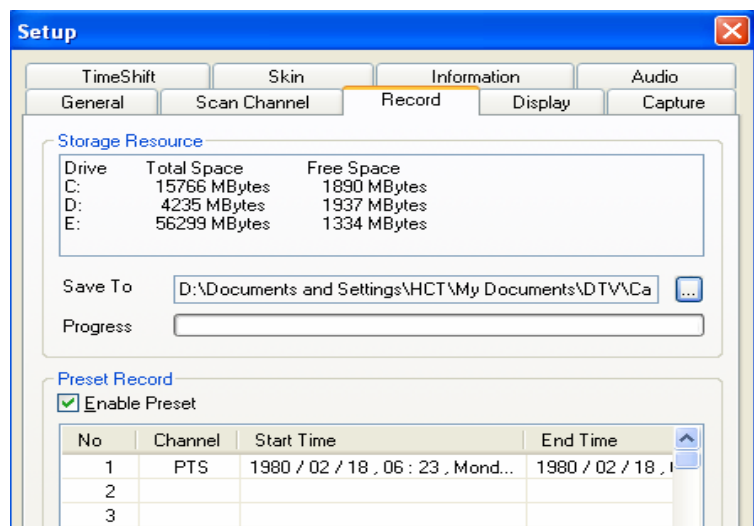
Setup

TimeShift | Skin | Information | Audio
General | Scan Channel | Record | Display | Capture

Storage Resource

| Drive | Total Space | Free Space |
|---|---|---|
| C: | 15766 MBytes | 1890 MBytes |
| D: | 4235 MBytes | 1937 MBytes |
| E: | 56299 MBytes | 1334 MBytes |

Save To D:\Documents and Settings\HCT\My Documents\DTV\Ca ...

Progress

Preset Record

Enable Preset

| No | Channel | Start Time | End Time |
|---|---|---|---|
| 1 | PTS | 1980 / 02 / 18 , 06 : 23 , Mond... | 1980 / 02 / 18 , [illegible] |
| 2 | | | |
| 3 | | | |